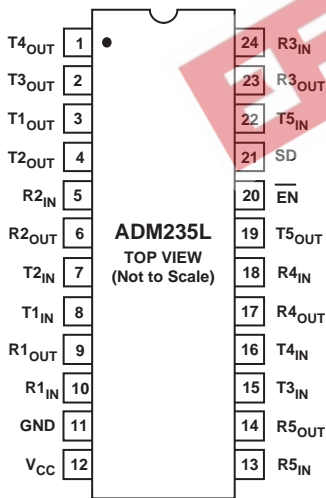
ADM235L
TOP VIEW
(Not to Scale)

| Left label | Pin | Pin | Right label |
|---|---|---|---|
| T4$_{OUT}$ | 1 | 24 | R3$_{IN}$ |
| T3$_{OUT}$ | 2 | 23 | R3$_{OUT}$ |
| T1$_{OUT}$ | 3 | 22 | T5$_{IN}$ |
| T2$_{OUT}$ | 4 | 21 | SD |
| R2$_{IN}$ | 5 | 20 | $\overline{EN}$ |
| R2$_{OUT}$ | 6 | 19 | T5$_{OUT}$ |
| T2$_{IN}$ | 7 | 18 | R4$_{IN}$ |
| T1$_{IN}$ | 8 | 17 | R4$_{OUT}$ |
| R1$_{OUT}$ | 9 | 16 | T4$_{IN}$ |
| R1$_{IN}$ | 10 | 15 | T3$_{IN}$ |
| GND | 11 | 14 | R5$_{OUT}$ |
| V$_{CC}$ | 12 | 13 | R5$_{IN}$ |